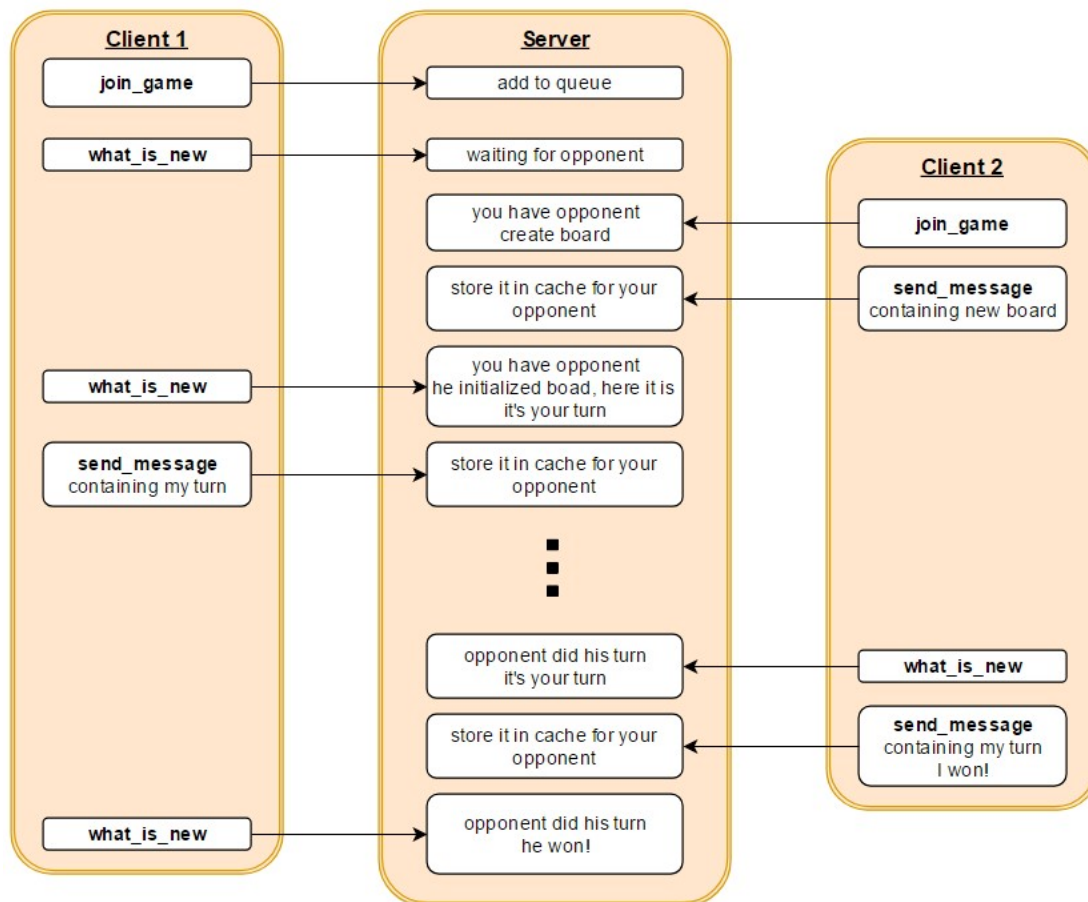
Client 1

join_game

what_is_new

what_is_new

send_message
containing my turn

what_is_new

Server

add to queue

waiting for opponent

you have opponent
create board

store it in cache for your opponent

you have opponent
he initialized boad, here it is
it's your turn

store it in cache for your opponent

opponent did his turn
it's your turn

store it in cache for your opponent

opponent did his turn
he won!

Client 2

join_game

send_message
containing new board

what_is_new

send_message
containing my turn
I won!